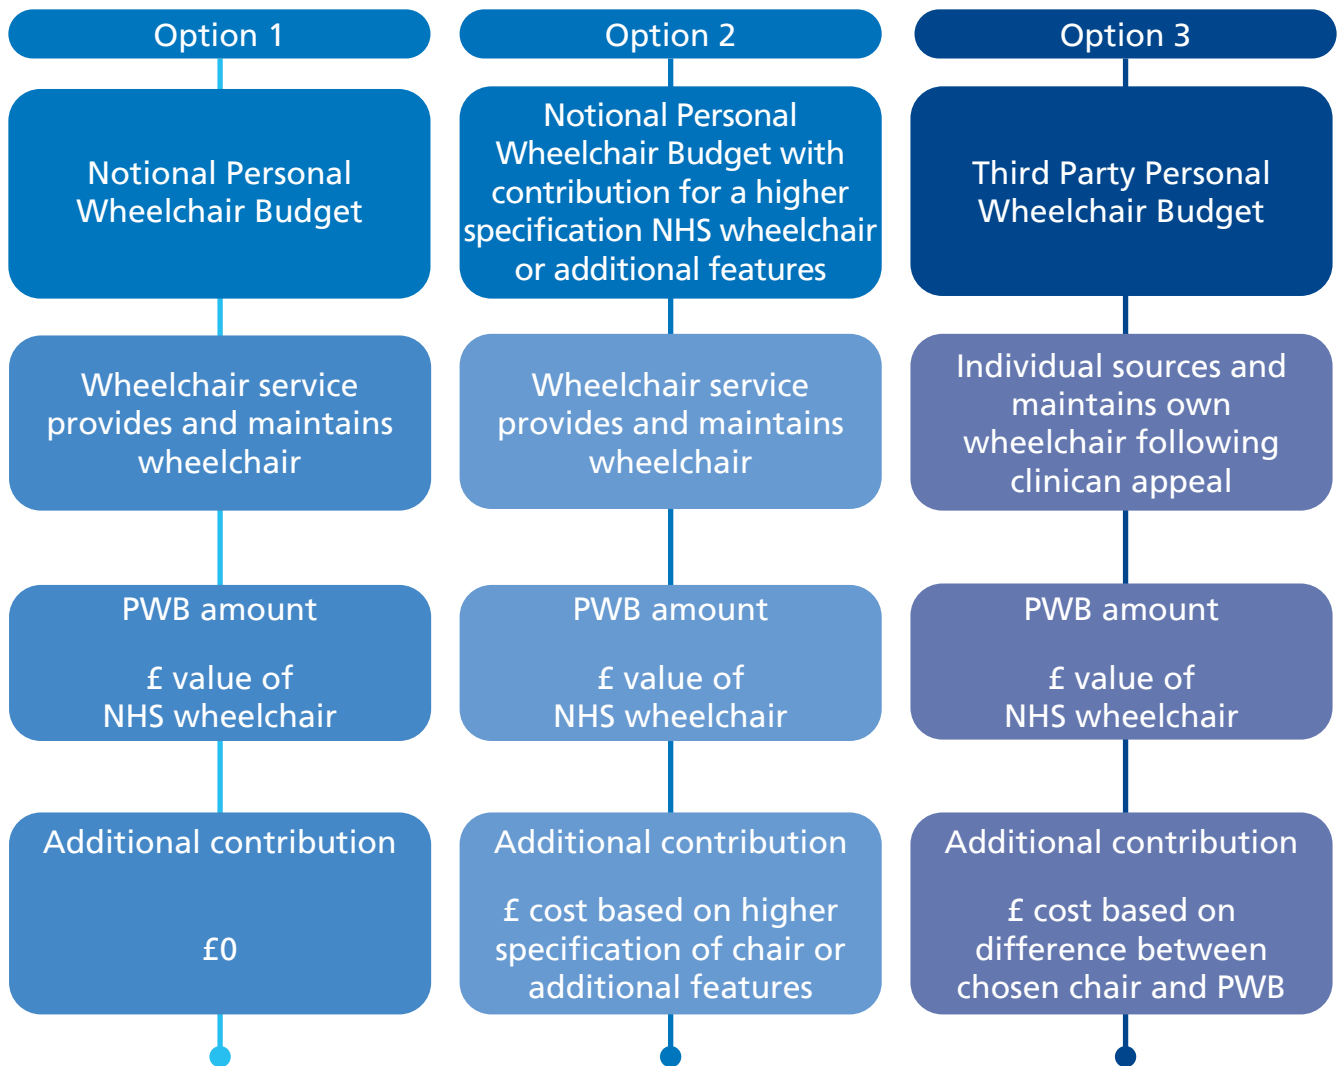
Option 1

Notional Personal Wheelchair Budget

Wheelchair service provides and maintains wheelchair

PWB amount

£ value of NHS wheelchair

Additional contribution

£0

Option 2

Notional Personal Wheelchair Budget with contribution for a higher specification NHS wheelchair or additional features

Wheelchair service provides and maintains wheelchair

PWB amount

£ value of NHS wheelchair

Additional contribution

£ cost based on higher specification of chair or additional features

Option 3

Third Party Personal Wheelchair Budget

Individual sources and maintains own wheelchair following clinican appeal

PWB amount

£ value of NHS wheelchair

Additional contribution

£ cost based on difference between chosen chair and PWB